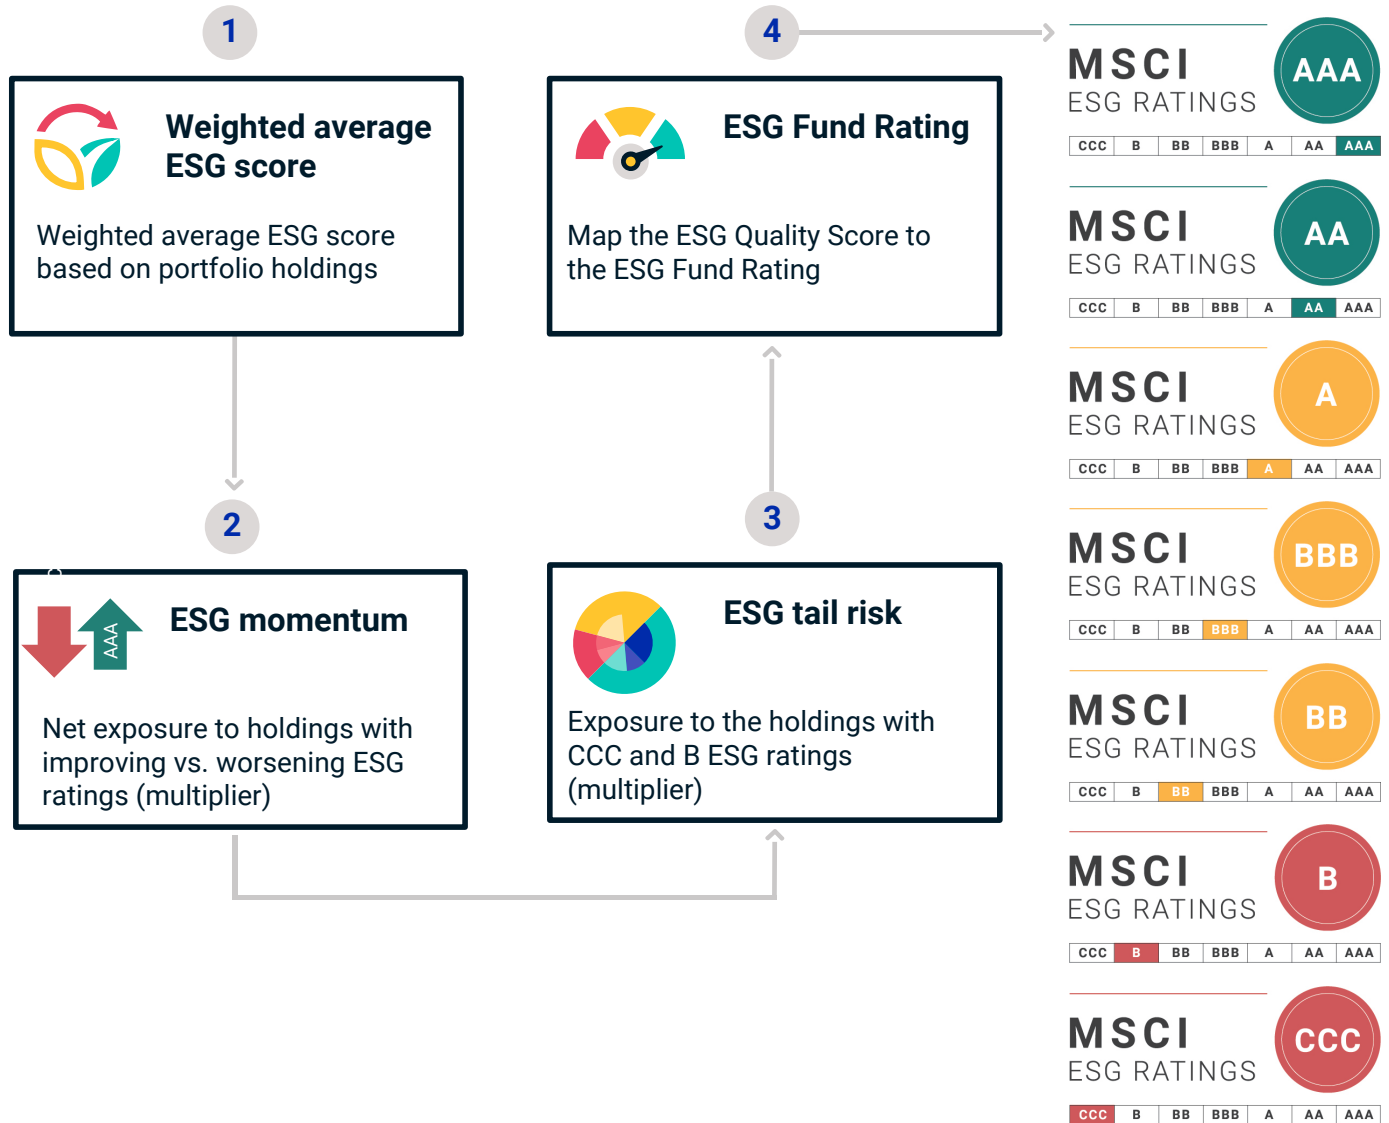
1

Weighted average ESG score

Weighted average ESG score based on portfolio holdings

4

ESG Fund Rating

Map the ESG Quality Score to the ESG Fund Rating

2

AAA

ESG momentum

Net exposure to holdings with improving vs. worsening ESG ratings (multiplier)

3

ESG tail risk

Exposure to the holdings with CCC and B ESG ratings (multiplier)

MSCI ESG RATINGS AAA

| CCC | B | BB | BBB | A | AA | AAA |
|---|---|---|---|---|---|---|

MSCI ESG RATINGS AA

| CCC | B | BB | BBB | A | AA | AAA |
|---|---|---|---|---|---|---|

MSCI ESG RATINGS A

| CCC | B | BB | BBB | A | AA | AAA |
|---|---|---|---|---|---|---|

MSCI ESG RATINGS BBB

| CCC | B | BB | BBB | A | AA | AAA |
|---|---|---|---|---|---|---|

MSCI ESG RATINGS BB

| CCC | B | BB | BBB | A | AA | AAA |
|---|---|---|---|---|---|---|

MSCI ESG RATINGS B

| CCC | B | BB | BBB | A | AA | AAA |
|---|---|---|---|---|---|---|

MSCI ESG RATINGS CCC

| CCC | B | BB | BBB | A | AA | AAA |
|---|---|---|---|---|---|---|